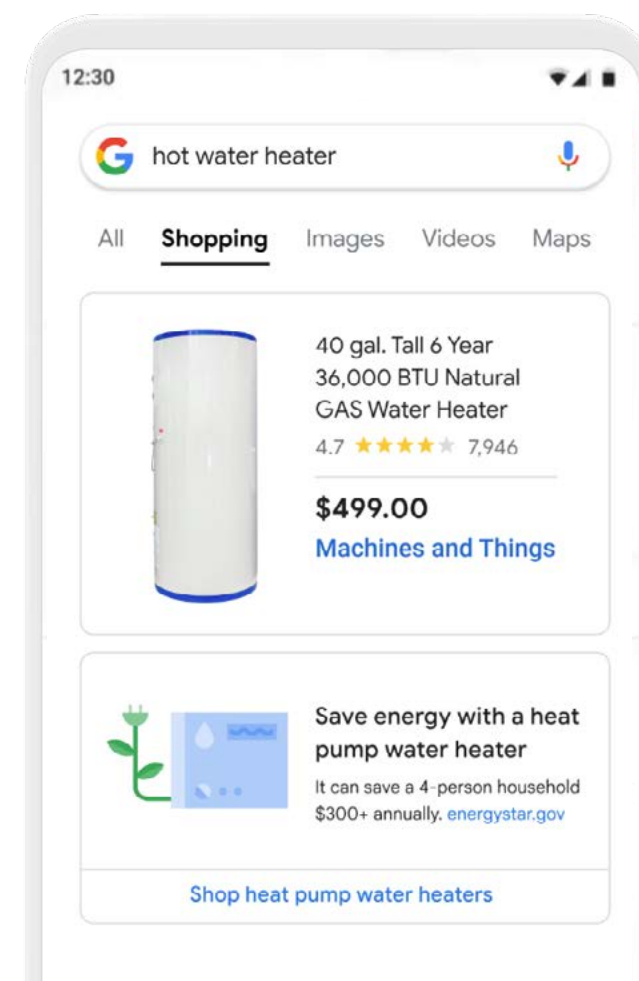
12:30

hot water heater

All Shopping Images Videos Maps

40 gal. Tall 6 Year 36,000 BTU Natural GAS Water Heater
4.7 ★★★★★ 7,946

$499.00
Machines and Things

Save energy with a heat pump water heater
It can save a 4-person household $300+ annually. energystar.gov

Shop heat pump water heaters